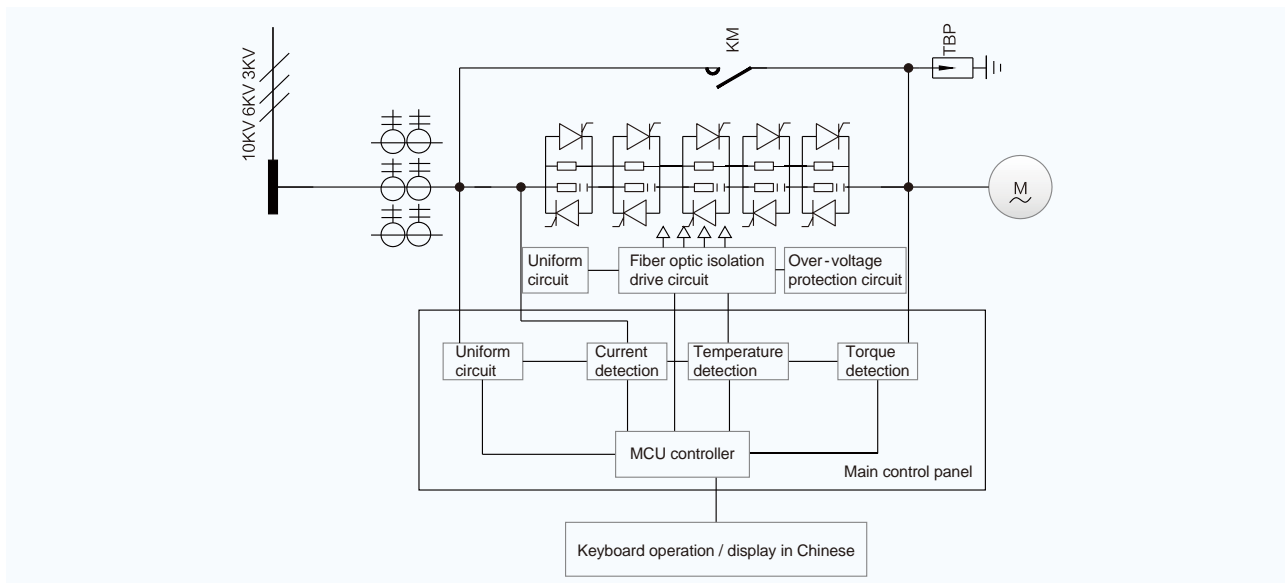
10KV 6KV 3KV

KM

TBP

M

Uniform circuit

Fiber optic isolation drive circuit

Over-voltage protection circuit

Uniform circuit

Current detection

Temperature detection

Torque detection

MCU controller

Main control panel

Keyboard operation / display in Chinese